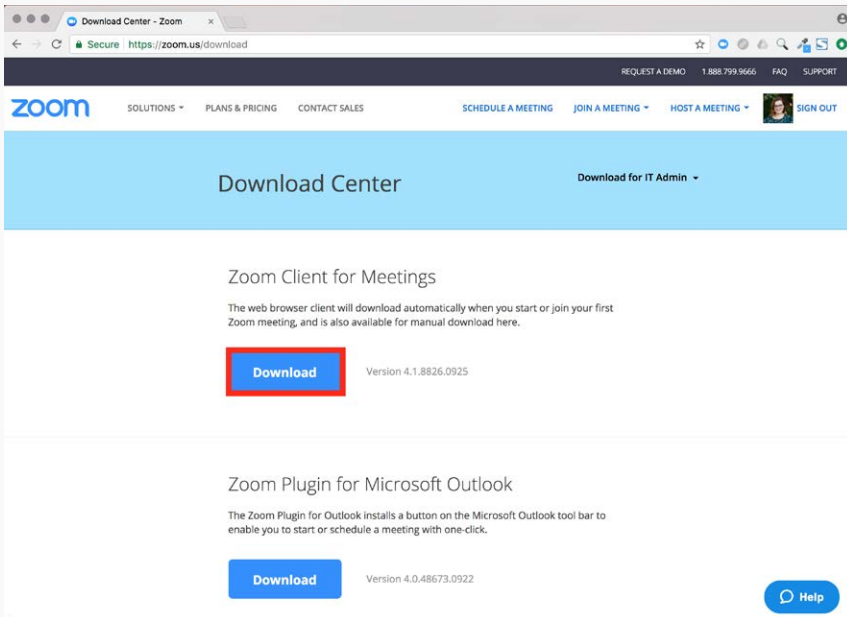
Download Center - Zoom ×

Secure https://zoom.us/download

REQUEST A DEMO 1.888.799.9666 FAQ SUPPORT

zoom SOLUTIONS ▾ PLANS & PRICING CONTACT SALES SCHEDULE A MEETING JOIN A MEETING ▾ HOST A MEETING ▾ SIGN OUT

Download Center

Download for IT Admin ▾

Zoom Client for Meetings

The web browser client will download automatically when you start or join your first Zoom meeting, and is also available for manual download here.

Download

Version 4.1.8826.0925

Zoom Plugin for Microsoft Outlook

The Zoom Plugin for Outlook installs a button on the Microsoft Outlook tool bar to enable you to start or schedule a meeting with one-click.

Download

Version 4.0.48673.0922

Help